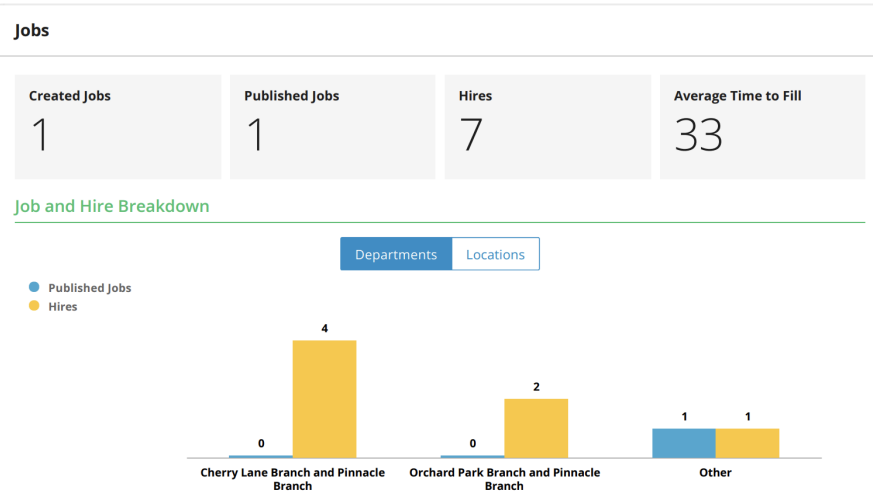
Jobs

Created Jobs
1

Published Jobs
1

Hires
7

Average Time to Fill
33

Job and Hire Breakdown

Departments Locations

Published Jobs
Hires

0
4
Cherry Lane Branch and Pinnacle Branch

0
2
Orchard Park Branch and Pinnacle Branch

1
1
Other